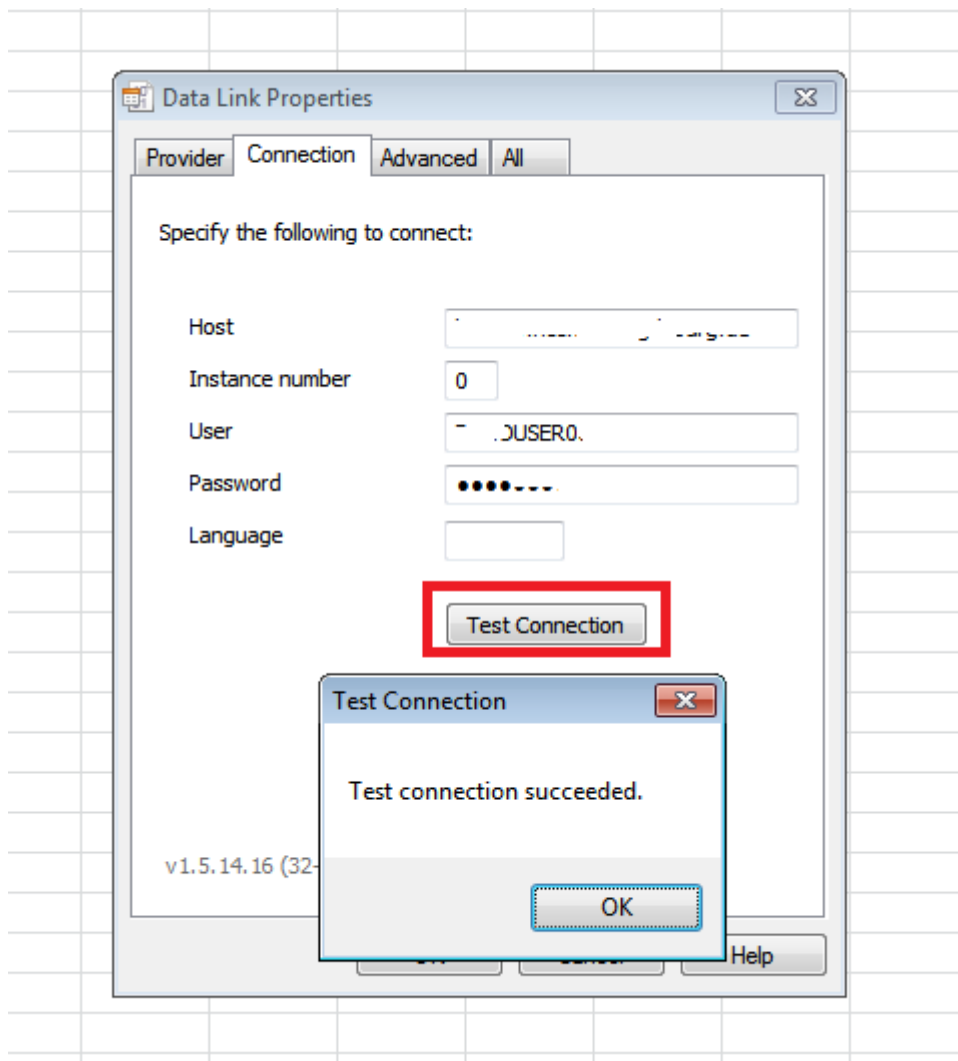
Data Link Properties

Provider | Connection | Advanced | All

Specify the following to connect:

Host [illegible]

Instance number 0

User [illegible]USER0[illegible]

Password ●●●●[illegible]

Language

Test Connection

v1.5.14.16 (32-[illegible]

Test Connection

Test connection succeeded.

OK

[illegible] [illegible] Help